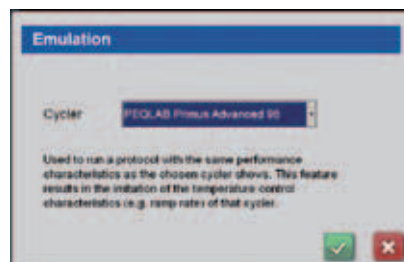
Emulation

Cycler

PEQLAB Primus Advanced 96

Used to run a protocol with the same performance characteristics as the chosen cycler shows. This feature results in the imitation of the temperature control characteristics e.g. ramp rates of that cycler.